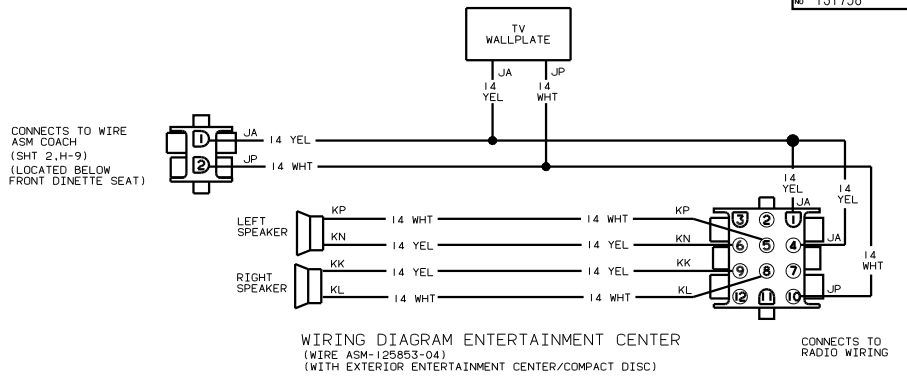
№ 131756

TV WALLPLATE

JA
14
YEL

JP
14
WHT

CONNECTS TO WIRE ASM COACH (SHT 2,H-9) (LOCATED BELOW FRONT DINETTE SEAT)

1
2

JA
14 YEL

JP
14 WHT

14
YEL
JA

14
YEL

LEFT SPEAKER

KP
14 WHT
14 WHT
KP

KN
14 YEL
14 YEL
KN

RIGHT SPEAKER

KK
14 YEL
14 YEL
KK

KL
14 WHT
14 WHT
KL

3 2 1
6 5 4
9 8 7
12 11 10

JA

14
WHT

JP

WIRING DIAGRAM ENTERTAINMENT CENTER
(WIRE ASM-125853-04)
(WITH EXTERIOR ENTERTAINMENT CENTER/COMPACT DISC)

CONNECTS TO RADIO WIRING